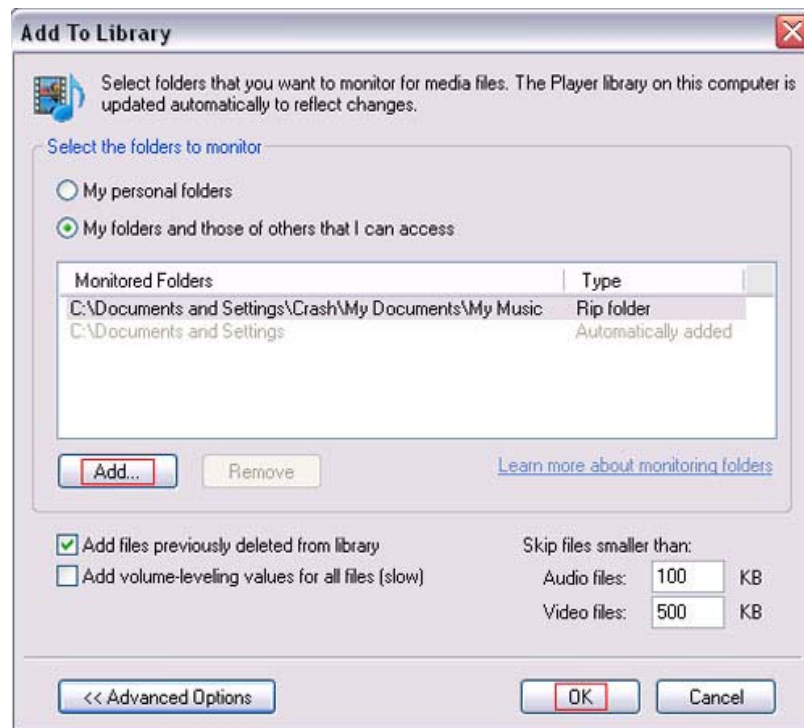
Add To Library

Select folders that you want to monitor for media files. The Player library on this computer is updated automatically to reflect changes.

Select the folders to monitor

My personal folders

My folders and those of others that I can access

| Monitored Folders | Type |
|---|---|
| C:\Documents and Settings\Crash\My Documents\My Music | Rip folder |
| C:\Documents and Settings | Automatically added |

Add...

Remove

Learn more about monitoring folders

Add files previously deleted from library

Add volume-leveling values for all files (slow)

Skip files smaller than:

Audio files: 100 KB

Video files: 500 KB

<< Advanced Options

OK

Cancel